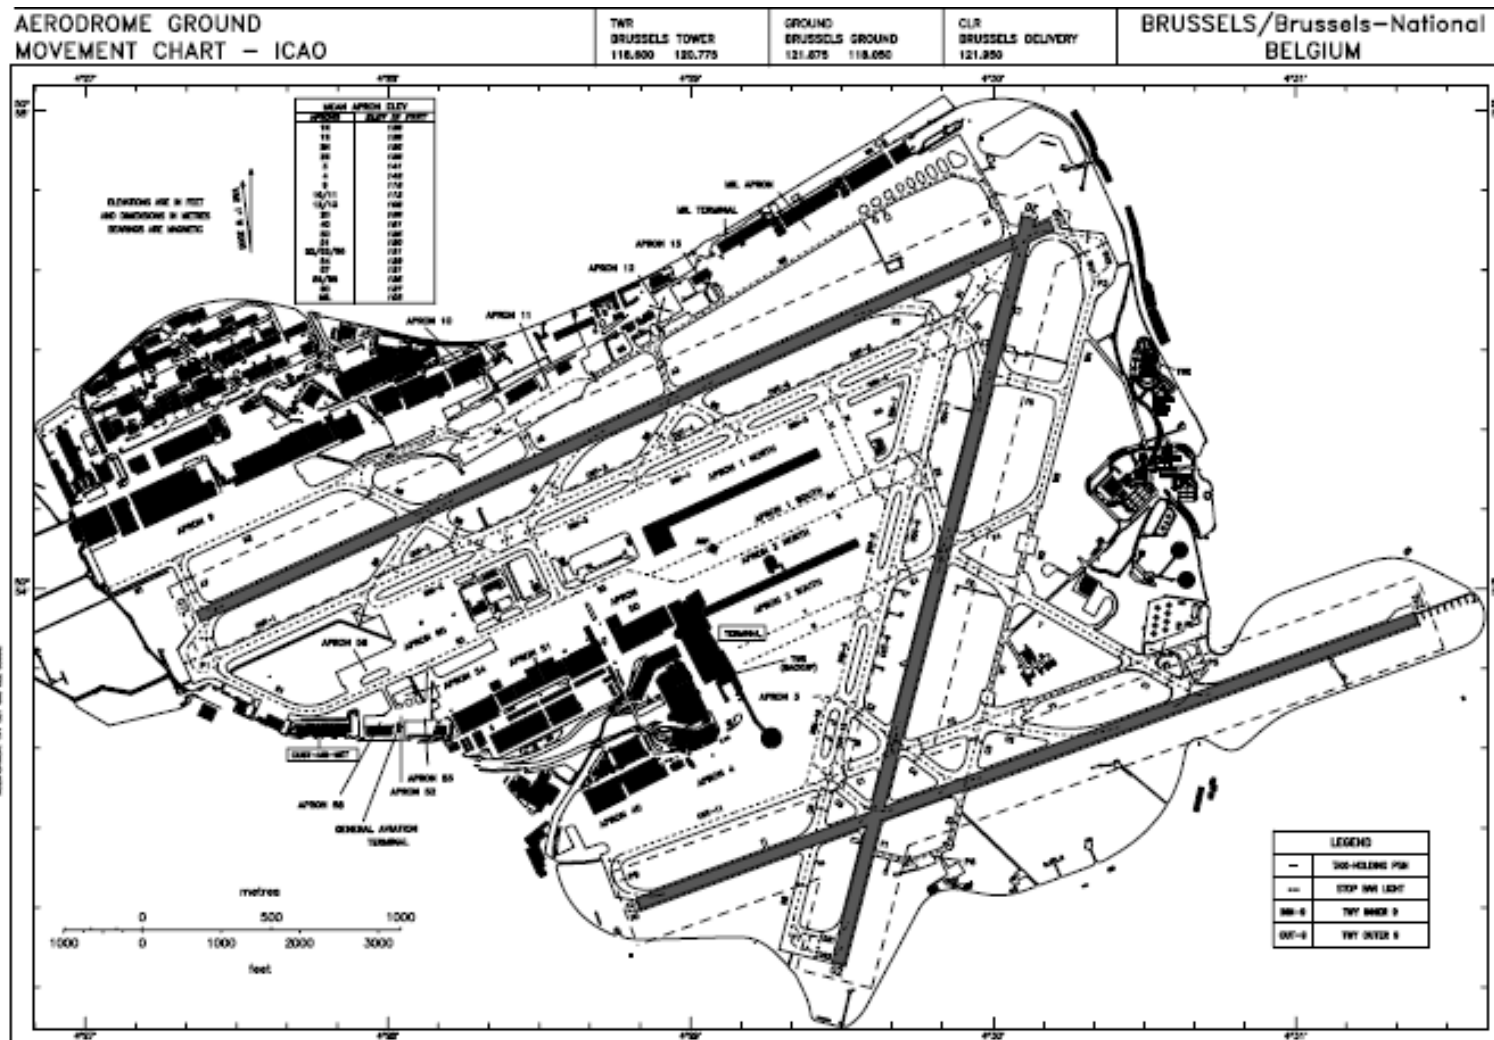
AERODROME GROUND MOVEMENT CHART – ICAO

TWR
BRUSSELS TOWER
118.600 120.775

GROUND
BRUSSELS GROUND
121.875 118.050

CLR
BRUSSELS DELIVERY
121.950

BRUSSELS/Brussels–National
BELGIUM

4°27'
4°28'
4°29'
4°30'
4°31'

50°55'
50°54'

MEAN APRON ELEV
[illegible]

ELEVATIONS ARE IN FEET AND DIMENSIONS IN METRES BEARINGS ARE MAGNETIC

MIL APRON
MIL TERMINAL
APRON 13
APRON 12
APRON 11
APRON 10
APRON 9
APRON 1 NORTH
APRON 1 SOUTH
APRON 2 NORTH
APRON 2 SOUTH
APRON 58
APRON 60
APRON 54
APRON 51
APRON 50
TERMINAL
TWR (BACKUP)
APRON 3
APRON 4
APRON 40
APRON 56
APRON 53
APRON 52
GENERAL AVIATION TERMINAL
TWR
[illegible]

metres
0 500 1000
1000 0 1000 2000 3000
feet

LEGEND
| | |
|---|---|
| — | TAXI-HOLDING POSN |
| --- | STOP BAR LIGHT |
| INN-9 | TWY INNER 9 |
| OUT-9 | TWY OUTER 9 |